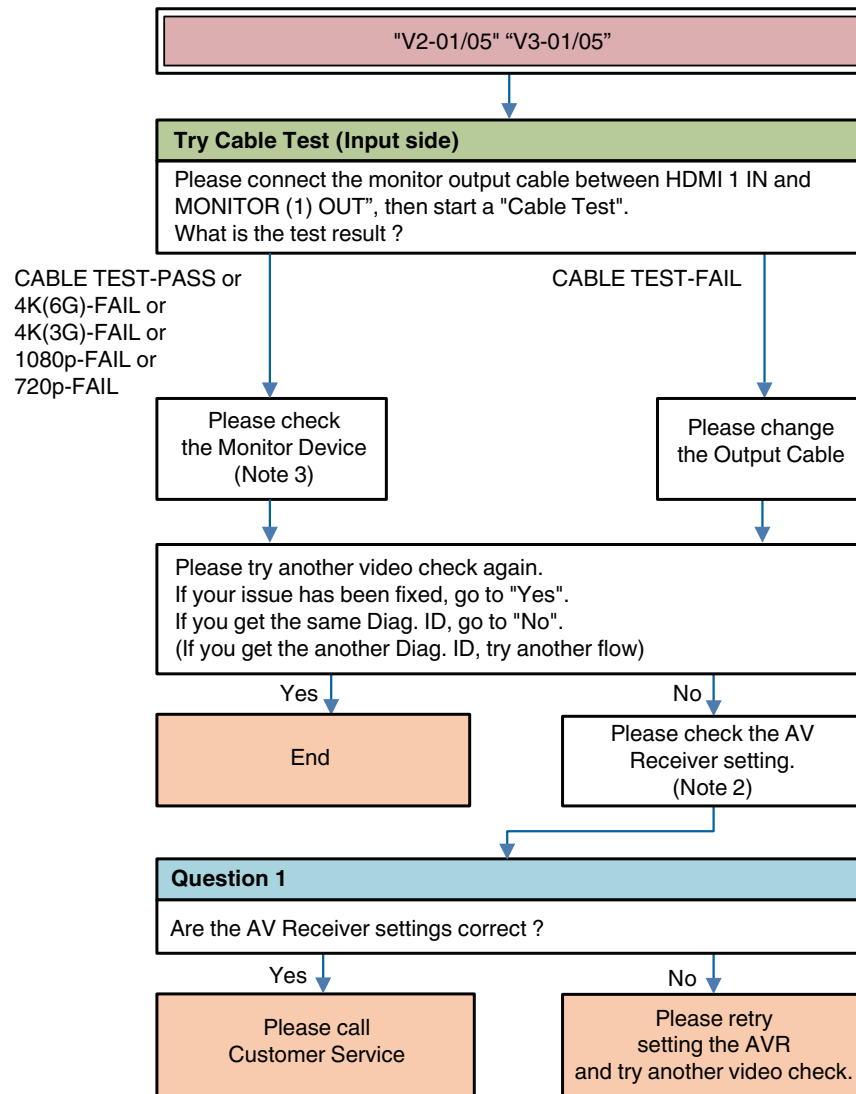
"V2-01/05" "V3-01/05"

Try Cable Test (Input side)

Please connect the monitor output cable between HDMI 1 IN and MONITOR (1) OUT", then start a "Cable Test". What is the test result ?

CABLE TEST-PASS or 4K(6G)-FAIL or 4K(3G)-FAIL or 1080p-FAIL or 720p-FAIL

CABLE TEST-FAIL

Please check the Monitor Device (Note 3)

Please change the Output Cable

Please try another video check again.
If your issue has been fixed, go to "Yes".
If you get the same Diag. ID, go to "No".
(If you get the another Diag. ID, try another flow)

Yes

No

End

Please check the AV Receiver setting. (Note 2)

Question 1

Are the AV Receiver settings correct ?

Yes

No

Please call Customer Service

Please retry setting the AVR and try another video check.